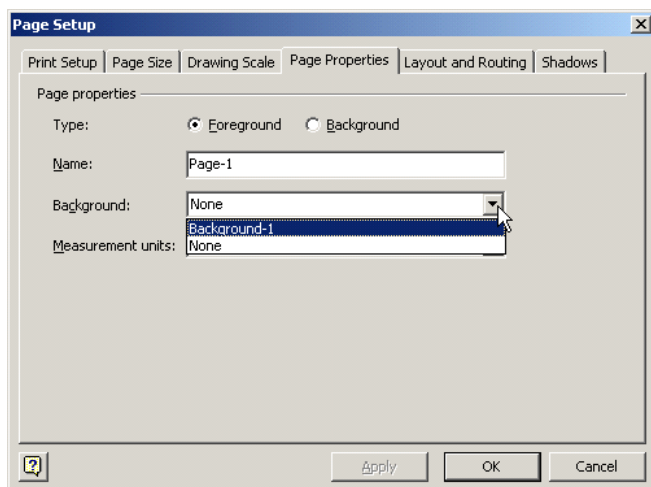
Page Setup

Print Setup | Page Size | Drawing Scale | Page Properties | Layout and Routing | Shadows

Page properties

Type: Foreground Background

Name: Page-1

Background: None

Background-1
None

Measurement units:

Apply OK Cancel